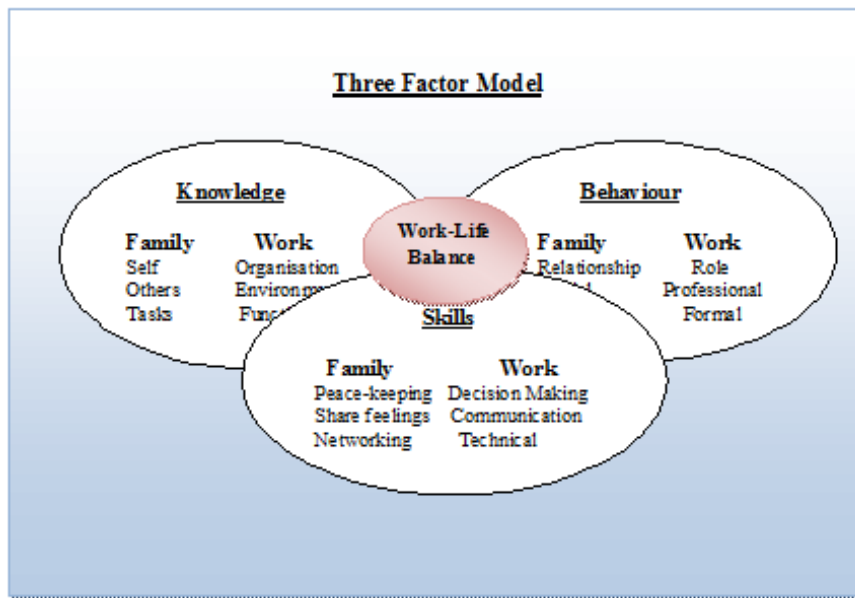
Three Factor Model

Knowledge

Family
Self
Others
Tasks

Work
Organisation
Environm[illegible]
Func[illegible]

Work-Life Balance

Behaviour

Family
Relationship
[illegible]

Work
Role
Professional
Formal

Skills

Family
Peace-keeping
Share feelings
Networking

Work
Decision Making
Communication
Technical